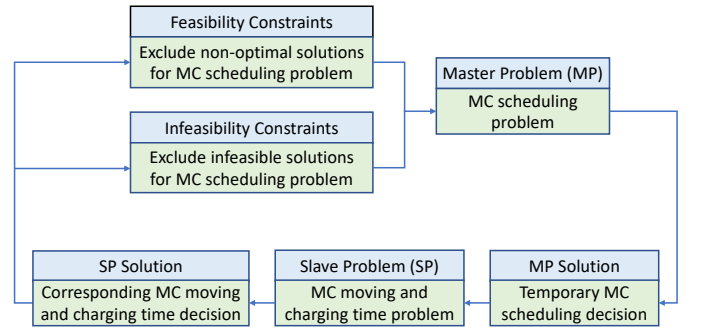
Feasibility Constraints

Exclude non-optimal solutions for MC scheduling problem

Infeasibility Constraints

Exclude infeasible solutions for MC scheduling problem

Master Problem (MP)

MC scheduling problem

SP Solution

Corresponding MC moving and charging time decision

Slave Problem (SP)

MC moving and charging time problem

MP Solution

Temporary MC scheduling decision